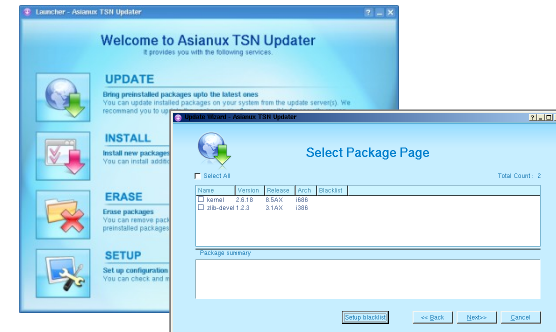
Launcher - Asianux TSN Updater

Welcome to Asianux TSN Updater
It provides you with the following services.

UPDATE
Bring preinstalled packages upto the latest ones
You can update installed packages on your system from the update server(s). We recommend you to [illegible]

INSTALL
Install new packages
You can install additi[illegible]

ERASE
Erase packages
You can remove pack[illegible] preinstalled packages

SETUP
Set up configuration
You can check and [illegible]

Update Wizard - Asianux TSN Updater

Select Package Page

Select All

Total Count : 2

| Name | Version | Release | Arch | Blacklist |
|---|---|---|---|---|
| kernel | 2.6.18 | 8.5AX | i686 | |
| zlib-devel | 1.2.3 | 3.1AX | i386 | |

Package summary

Setup blacklist
<< Back
Next>>
Cancel